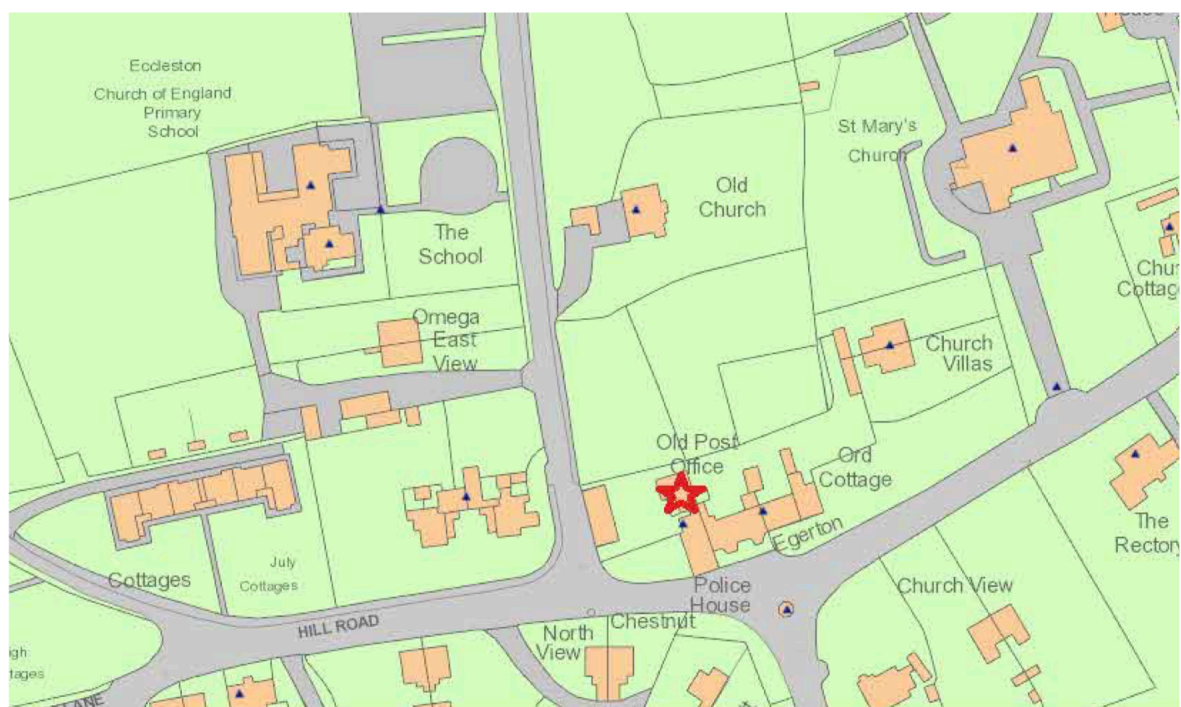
Eccleston Church of England Primary School

The School

Omega East View

Old Church

St Mary's Church

Chur Cottag

Church Villas

Old Post Office

Ord Cottage

Egerton

The Rectory

Church View

Police House

Chestnut

North View

HILL ROAD

July Cottages

Cottages

igh tages

LANE